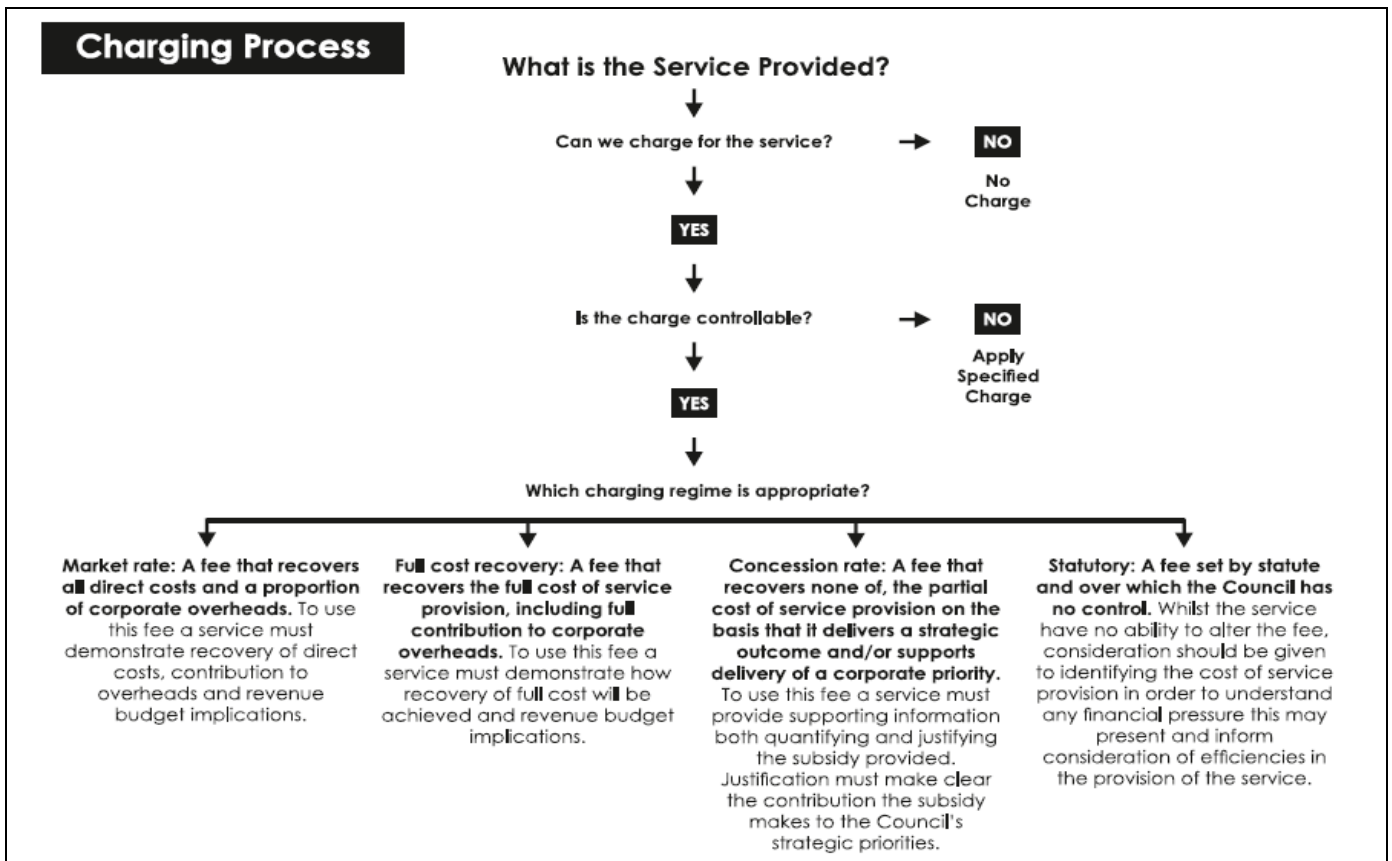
Charging Process

What is the Service Provided?

Can we charge for the service?

NO

No Charge

YES

Is the charge controllable?

NO

Apply Specified Charge

YES

Which charging regime is appropriate?

Market rate: A fee that recovers all direct costs and a proportion of corporate overheads. To use this fee a service must demonstrate recovery of direct costs, contribution to overheads and revenue budget implications.

Full cost recovery: A fee that recovers the full cost of service provision, including full contribution to corporate overheads. To use this fee a service must demonstrate how recovery of full cost will be achieved and revenue budget implications.

Concession rate: A fee that recovers none of, the partial cost of service provision on the basis that it delivers a strategic outcome and/or supports delivery of a corporate priority. To use this fee a service must provide supporting information both quantifying and justifying the subsidy provided. Justification must make clear the contribution the subsidy makes to the Council's strategic priorities.

Statutory: A fee set by statute and over which the Council has no control. Whilst the service have no ability to alter the fee, consideration should be given to identifying the cost of service provision in order to understand any financial pressure this may present and inform consideration of efficiencies in the provision of the service.